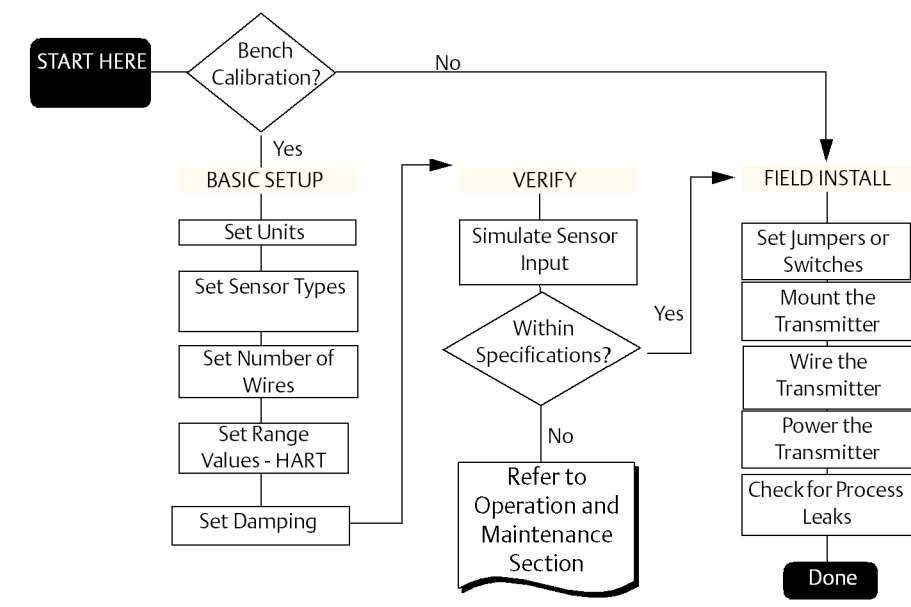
START HERE

Bench Calibration?

No

Yes

BASIC SETUP

Set Units

Set Sensor Types

Set Number of Wires

Set Range Values - HART

Set Damping

VERIFY

Simulate Sensor Input

Within Specifications?

Yes

No

Refer to Operation and Maintenance Section

FIELD INSTALL

Set Jumpers or Switches

Mount the Transmitter

Wire the Transmitter

Power the Transmitter

Check for Process Leaks

Done